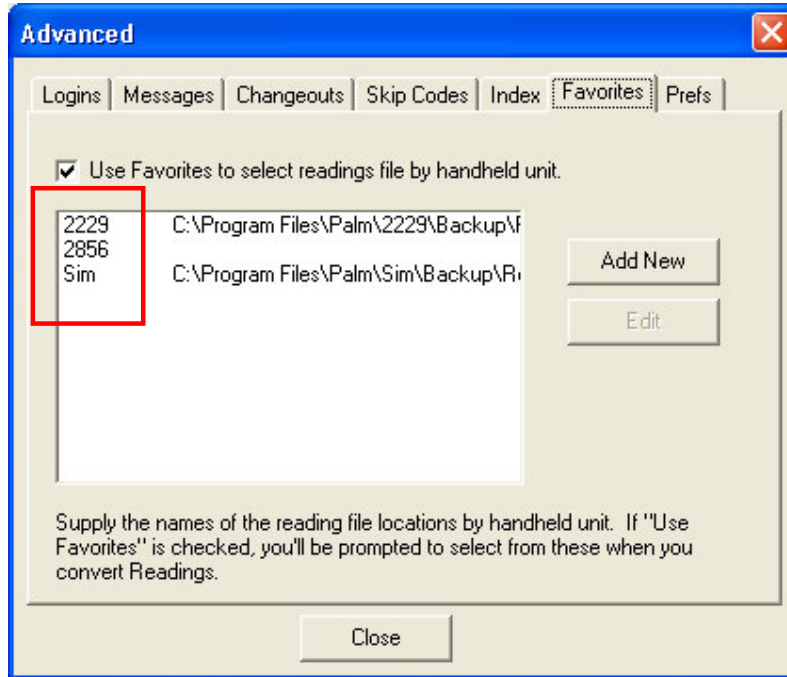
Advanced

Logins | Messages | Changeouts | Skip Codes | Index | Favorites | Prefs

Use Favorites to select readings file by handheld unit.

2229 C:\Program Files\Palm\2229\Backup\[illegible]
2856
Sim C:\Program Files\Palm\Sim\Backup\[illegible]

Add New

Edit

Supply the names of the reading file locations by handheld unit. If "Use Favorites" is checked, you'll be prompted to select from these when you convert Readings.

Close